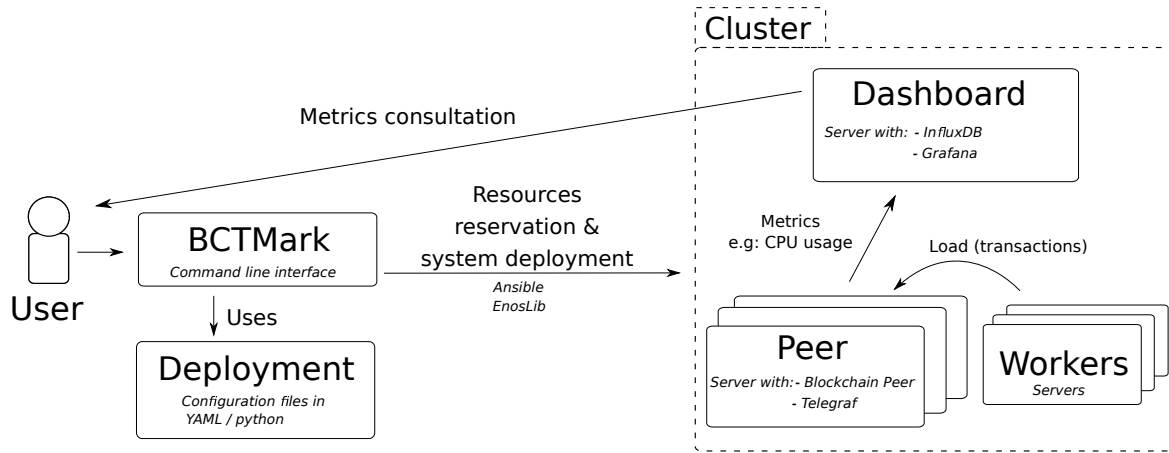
Cluster

Dashboard
Server with: - InfluxDB
- Grafana

Metrics consultation

Resources reservation & system deployment
Ansible
EnosLib

Metrics
e.g: CPU usage

Load (transactions)

User

BCTMark
Command line interface

Uses

Deployment
Configuration files in YAML / python

Peer
Server with:- Blockchain Peer
- Telegraf

Workers
Servers